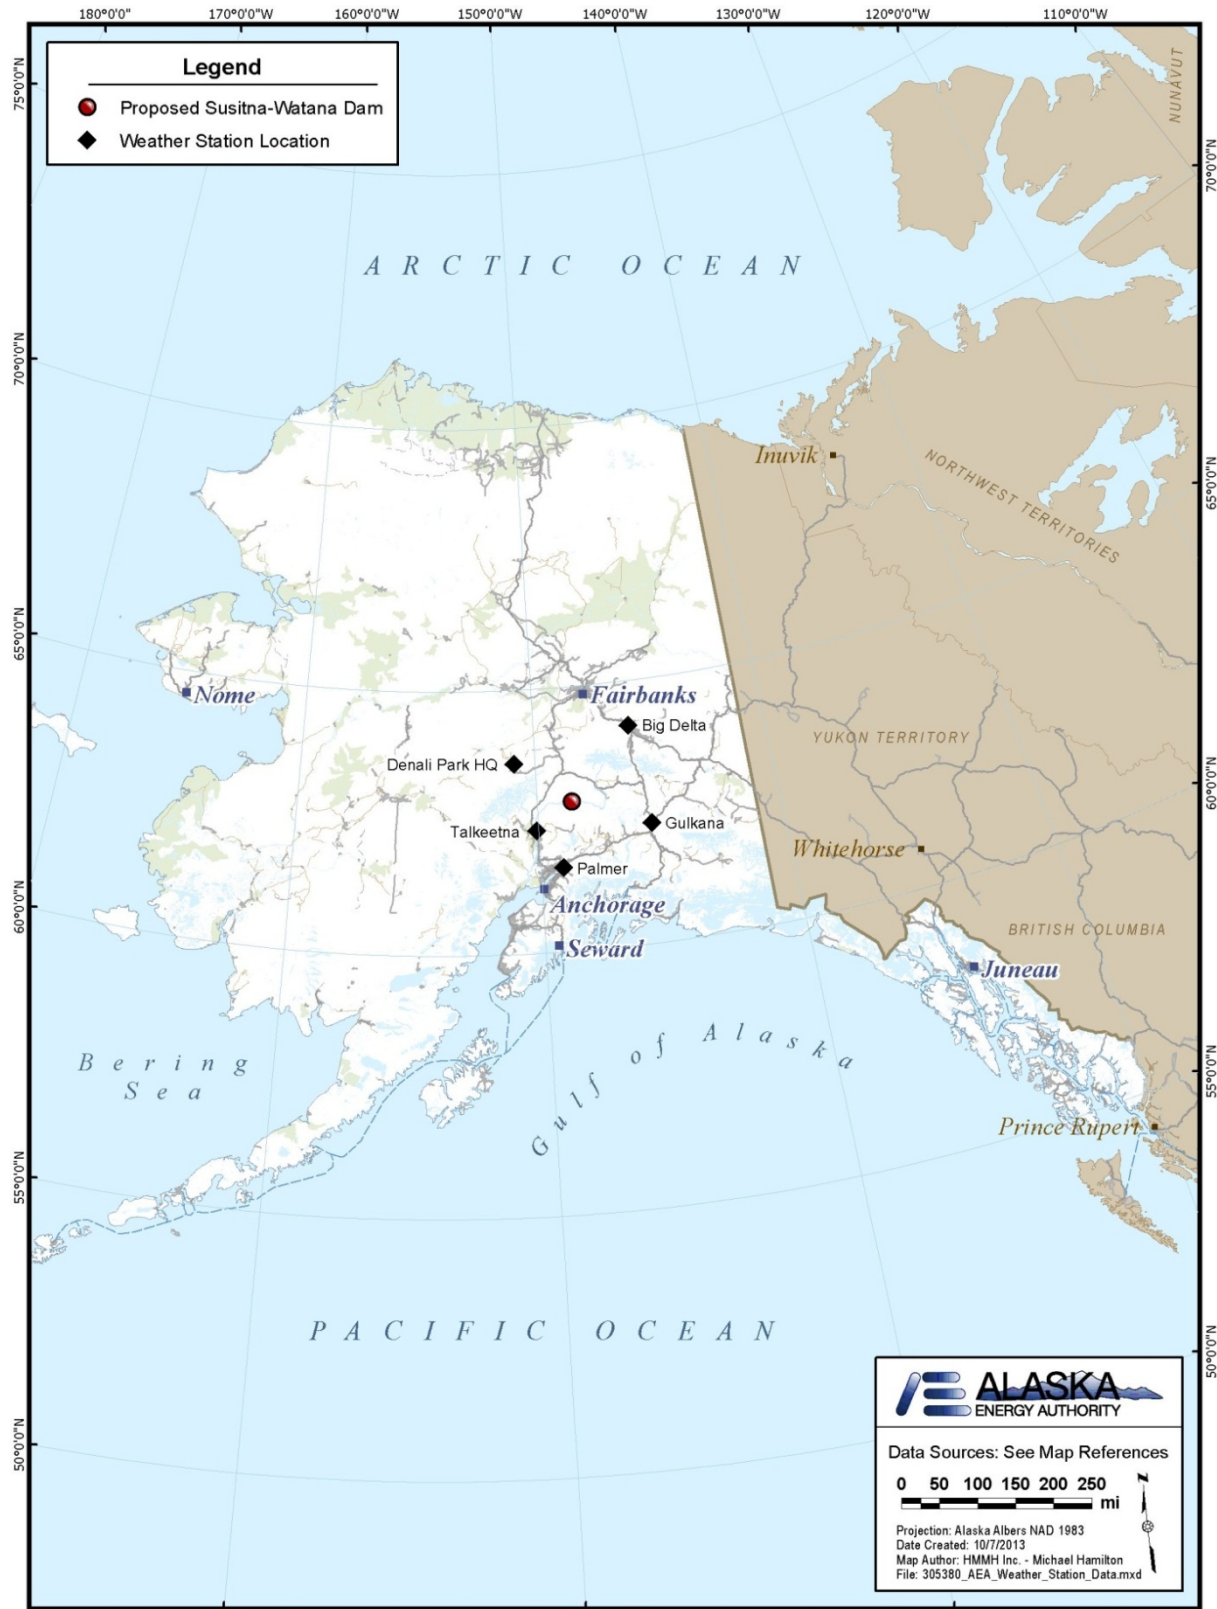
180°0'0" 170°0'0"W 160°0'0"W 150°0'0"W 140°0'0"W 130°0'0"W 120°0'0"W 110°0'0"W

Legend
Proposed Susitna-Watana Dam
Weather Station Location

75°0'0"N
70°0'0"N
65°0'0"N
60°0'0"N
55°0'0"N
50°0'0"N

70°0'0"N
65°0'0"N
60°0'0"N
55°0'0"N
50°0'0"N

NUNAVUT

ARCTIC OCEAN

Inuvik

NORTHWEST TERRITORIES

Nome

Fairbanks

Big Delta

Denali Park HQ

YUKON TERRITORY

Gulkana

Talkeetna

Whitehorse

Palmer

Anchorage

BRITISH COLUMBIA

Seward

Juneau

Gulf of Alaska

Bering Sea

Prince Rupert

PACIFIC OCEAN

ALASKA ENERGY AUTHORITY

Data Sources: See Map References

0 50 100 150 200 250 mi

Projection: Alaska Albers NAD 1983
Date Created: 10/7/2013
Map Author: HMMH Inc. - Michael Hamilton
File: 305380_AEA_Weather_Station_Data.mxd